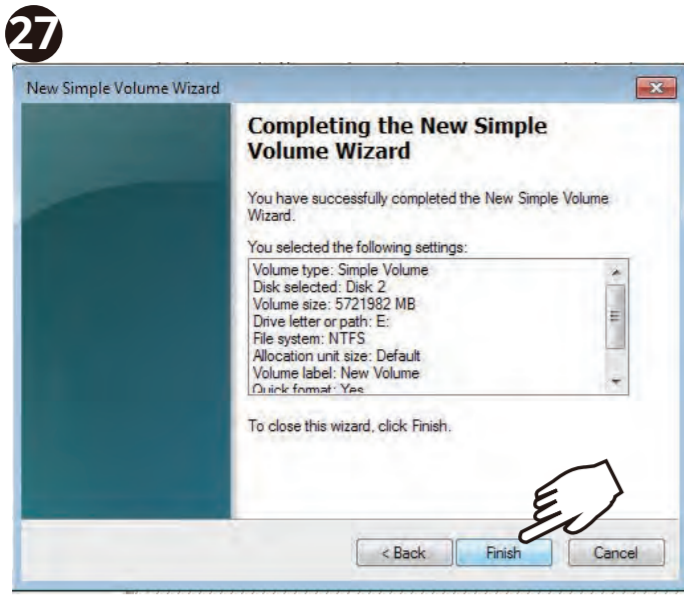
27

New Simple Volume Wizard

Completing the New Simple Volume Wizard

You have successfully completed the New Simple Volume Wizard.

You selected the following settings:

Volume type: Simple Volume
Disk selected: Disk 2
Volume size: 5721982 MB
Drive letter or path: E:
File system: NTFS
Allocation unit size: Default
Volume label: New Volume
Quick format: Yes

To close this wizard, click Finish.

< Back Finish Cancel